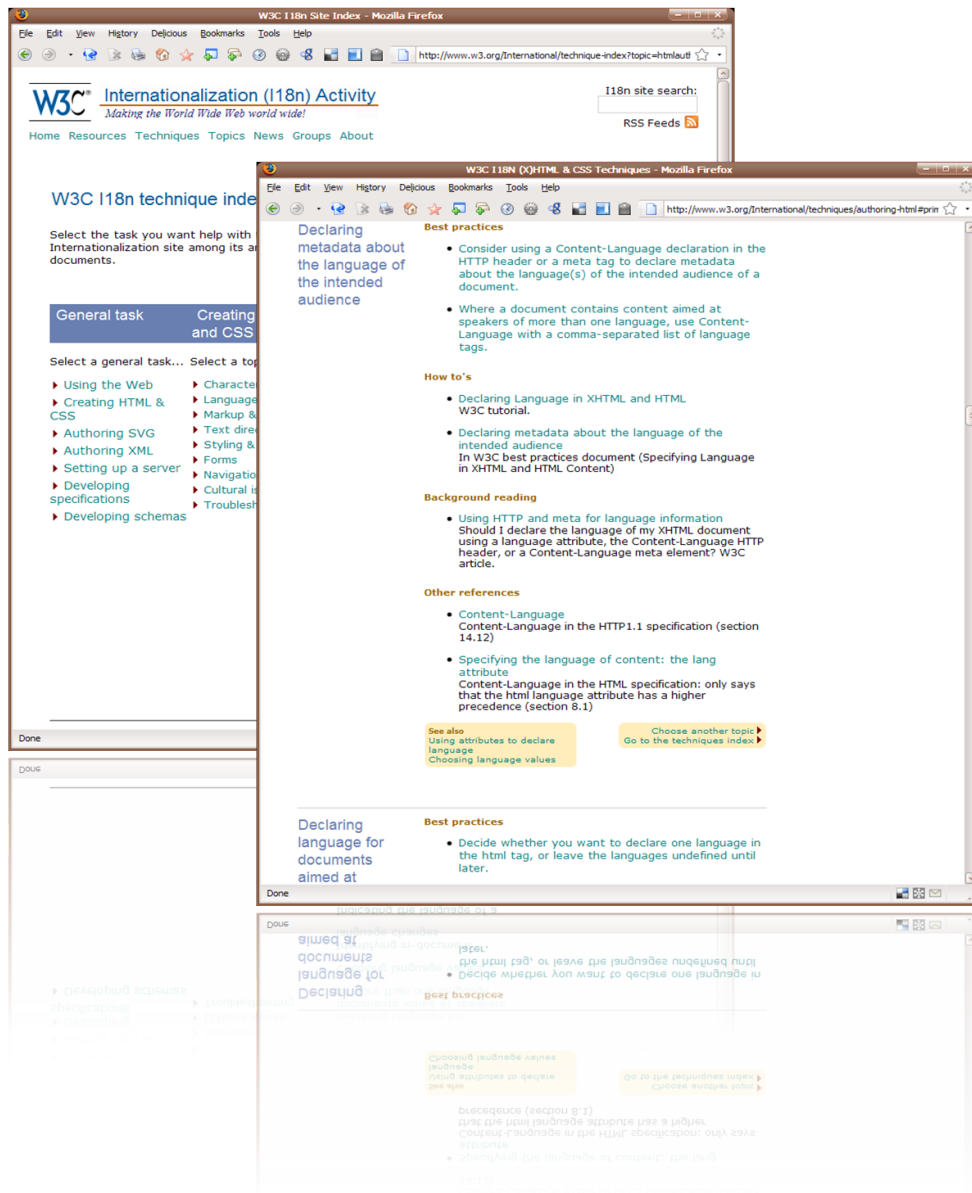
W3C I18n Site Index - Mozilla Firefox

File Edit View History Delicious Bookmarks Tools Help

http://www.w3.org/International/technique-index?topic=htmlauth

W3C® Internationalization (I18n) Activity
Making the World Wide Web world wide!

I18n site search:

RSS Feeds

Home Resources Techniques Topics News Groups About

W3C I18n technique inde

Select the task you want help with Internationalization site among its a documents.

General task | Creating and CSS

Select a general task... Select a top

Using the Web
Creating HTML & CSS
Authoring SVG
Authoring XML
Setting up a server
Developing specifications
Developing schemas

Characte
Language
Markup &
Text dire
Styling &
Forms
Navigatio
Cultural i
Troublesh

Done

W3C I18N (X)HTML & CSS Techniques - Mozilla Firefox

File Edit View History Delicious Bookmarks Tools Help

http://www.w3.org/International/techniques/authoring-html#prir

Declaring metadata about the language of the intended audience

Best practices

Consider using a Content-Language declaration in the HTTP header or a meta tag to declare metadata about the language(s) of the intended audience of a document.

Where a document contains content aimed at speakers of more than one language, use Content-Language with a comma-separated list of language tags.

How to's

Declaring Language in XHTML and HTML
W3C tutorial.

Declaring metadata about the language of the intended audience
In W3C best practices document (Specifying Language in XHTML and HTML Content)

Background reading

Using HTTP and meta for language information
Should I declare the language of my XHTML document using a language attribute, the Content-Language HTTP header, or a Content-Language meta element? W3C article.

Other references

Content-Language
Content-Language in the HTTP1.1 specification (section 14.12)

Specifying the language of content: the lang attribute
Content-Language in the HTML specification: only says that the html language attribute has a higher precedence (section 8.1)

See also
Using attributes to declare language
Choosing language values

Choose another topic
Go to the techniques index

Declaring language for documents aimed at

Best practices

Decide whether you want to declare one language in the html tag, or leave the languages undefined until later.

Done